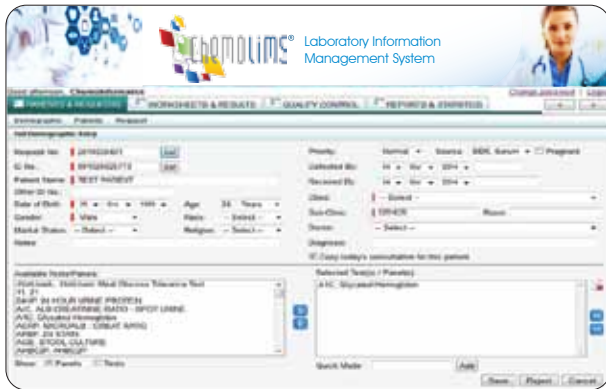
ChemoLIMS® Laboratory Information Management System

Good afternoon, Chemolabsmaster

Change password | Logout

PATIENTS & REQUESTS | WORKSHEETS & RESULTS | QUALITY CONTROL | REPORTS & STATISTICS

Demographic | Patients | Request

Demographic Entry

Request No.: 2015024401 [Get]
ID No.: 8910283271Z [Get]
Patient Name: TEST PATIENT
Other ID No.:
Date of Birth: 14 Oct 1989 Age: 24 Years
Gender: Male Race: -- Select --
Marital Status: -- Select -- Religion: -- Select --
Notes:

Priority: Normal Source: BIDK Serum [ ] Pregnant
Collected On: 14 Mar 2014
Received On: 14 Mar 2014
Client: -- Select --
Sub-Clinic: OTHER Room:
Doctor: -- Select --
Diagnosis:
Copy today's consultation for this patient

Available Tests/Panels:
(Hot-look... Hot-look Meal Glucose Tolerance Test
(1, 2)
24HP: 24 HOUR URINE PROTEIN
A/C: ALB CREATININE RATIO - SPOT URINE
A1C: Glycated Hemoglobin
ACRP: MICRALB : CREAT RATIO
AFBF: 2X STAIN
AGE: STOOL CULTURE
AHBCP: PHBCP

Selected Test(s) / Panel(s):
A1C: Glycated Hemoglobin

Show: Panels Tests

Quick Mode: [Add]

Save | Reject | Cancel